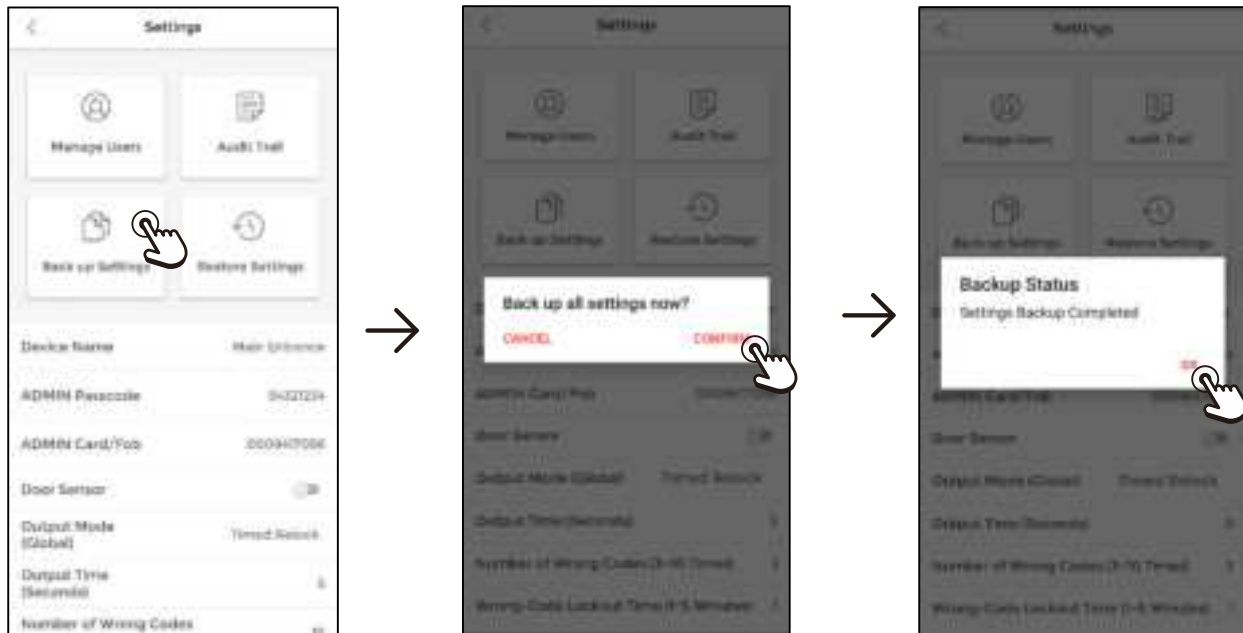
Settings

Manage Users

Audit Trail

Back up Settings

Restore Settings

Device Name

Main Entrance

ADMIN Passcode

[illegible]

ADMIN Card/Fob

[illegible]

Door Sensor

Output Mode (Global)

Timed Relock

Output Time (Seconds)

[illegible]

Number of Wrong Codes

Settings

Manage Users

Audit Trail

Back up Settings

Restore Settings

Back up all settings now?

CANCEL

CONFIRM

ADMIN Card/Fob

Door Sensor

Output Mode (Global)

Timed Relock

Output Time (Seconds)

Number of Wrong Codes (3-10 Times)

Wrong Code Lockout Time (1-5 Minutes)

Settings

Manage Users

Audit Trail

Back up Settings

Restore Settings

Backup Status

Settings Backup Completed

OK

ADMIN Card/Fob

Door Sensor

Output Mode (Global)

Timed Relock

Output Time (Seconds)

Number of Wrong Codes (3-10 Times)

Wrong Code Lockout Time (1-5 Minutes)